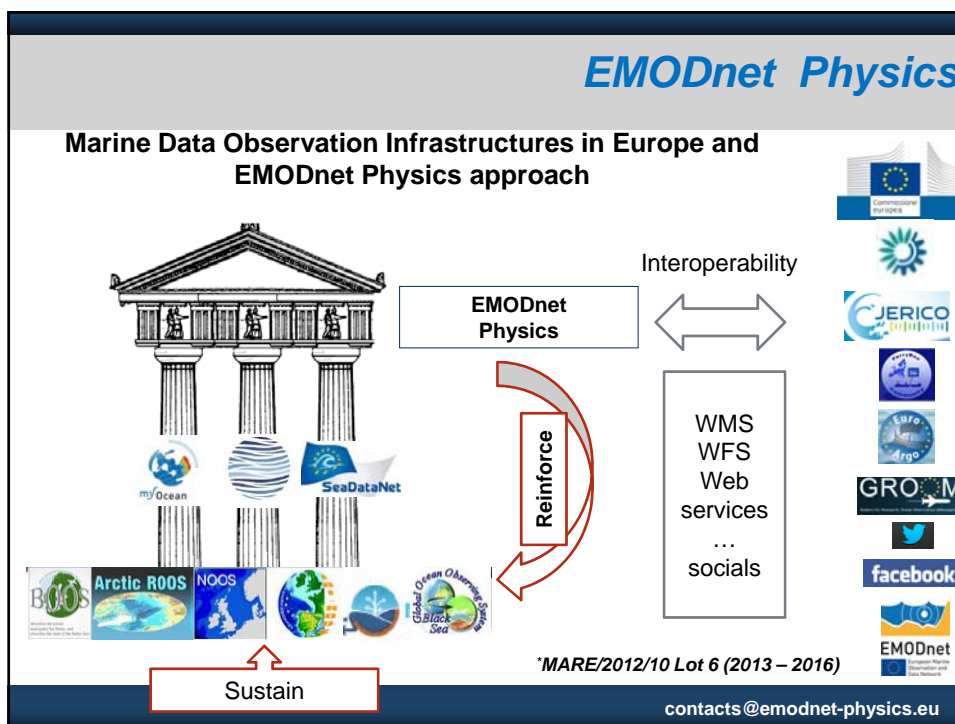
EMODnet Physics

Marine Data Observation Infrastructures in Europe and EMODnet Physics approach

Interoperability

EMODnet Physics

Reinforce

WMS
WFS
Web services
…
socials

myOcean

SeaDataNet

BOOS

Arctic ROOS

NOOS

Global Ocean Observing System

Black Sea

Commissione europea

JERICO

Euro Argo

GROOM

facebook

EMODnet

*MARE/2012/10 Lot 6 (2013 – 2016)

Sustain

contacts@emodnet-physics.eu